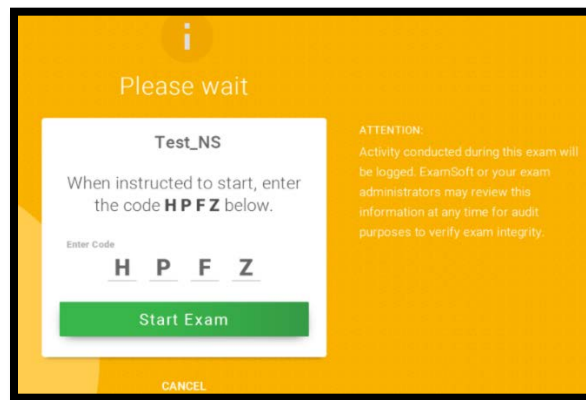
i

Please wait

Test_NS

When instructed to start, enter the code **H P F Z** below.

Enter Code

H P F Z

Start Exam

CANCEL

ATTENTION:

Activity conducted during this exam will be logged. ExamSoft or your exam administrators may review this information at any time for audit purposes to verify exam integrity.